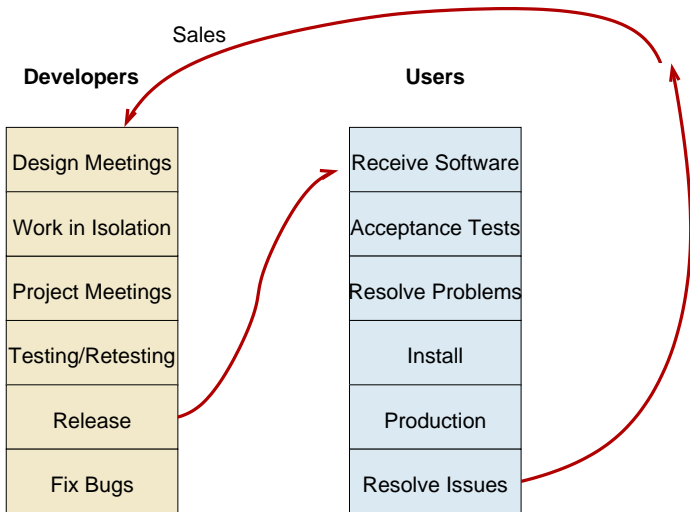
Sales

Developers

Users

| Developers |
|---|
| Design Meetings |
| Work in Isolation |
| Project Meetings |
| Testing/Retesting |
| Release |
| Fix Bugs |

| Users |
|---|
| Receive Software |
| Acceptance Tests |
| Resolve Problems |
| Install |
| Production |
| Resolve Issues |